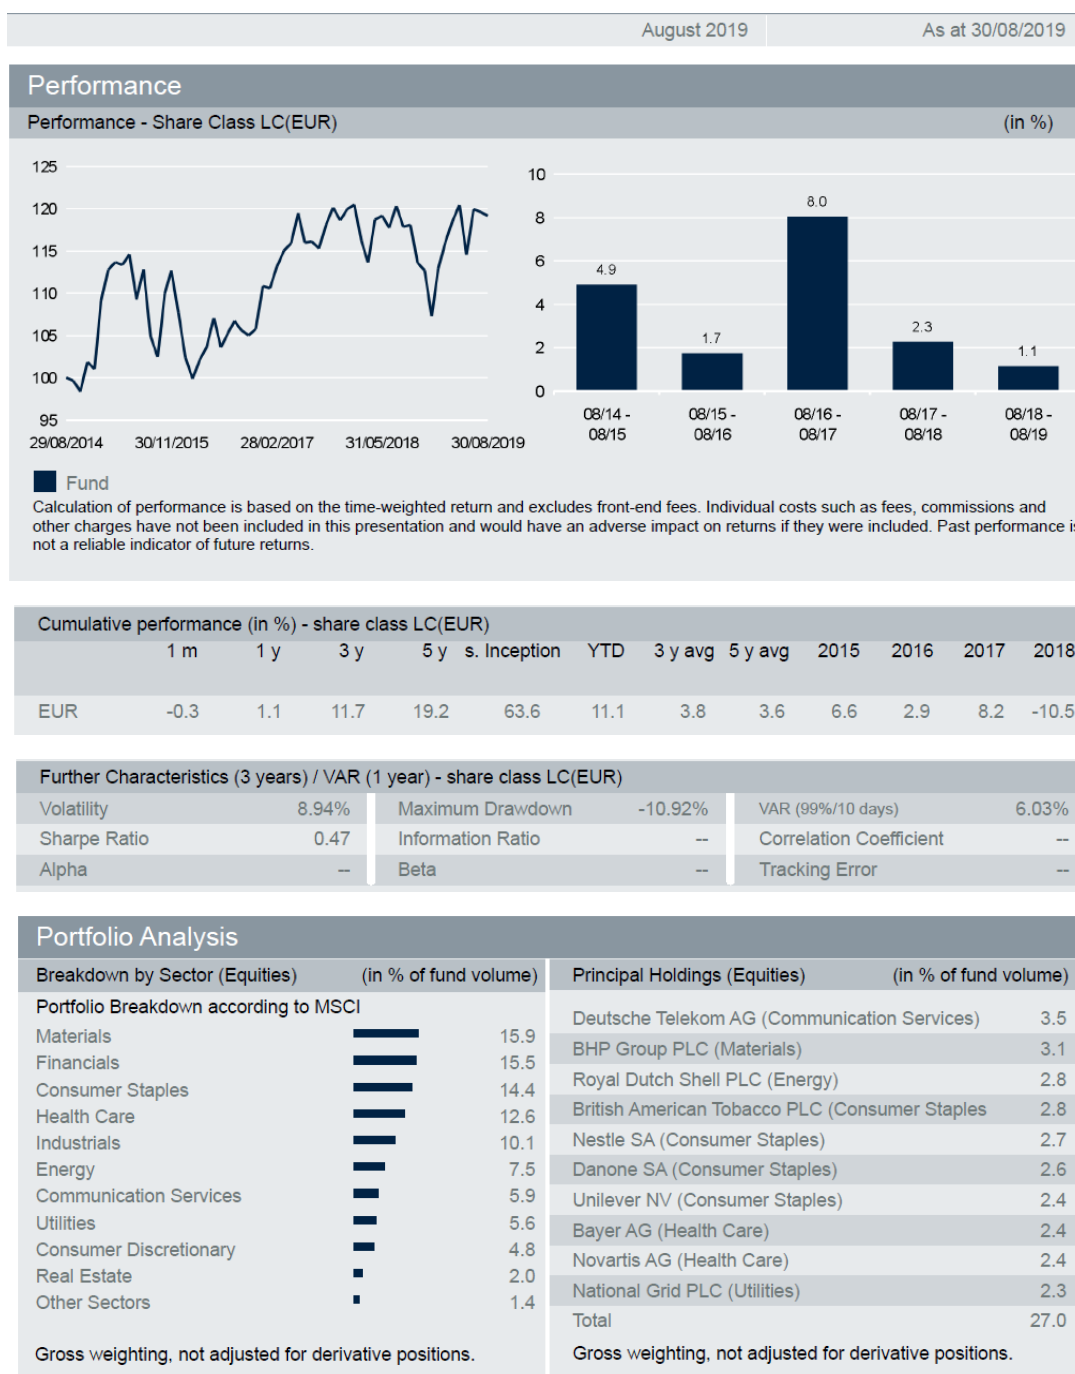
August 2019 | As at 30/08/2019

Performance

Performance - Share Class LC(EUR) (in %)

125
120
115
110
105
100
95
29/08/2014 30/11/2015 28/02/2017 31/05/2018 30/08/2019

10
8
6
4
2
0
4.9
1.7
8.0
2.3
1.1
08/14 - 08/15
08/15 - 08/16
08/16 - 08/17
08/17 - 08/18
08/18 - 08/19

Fund

Calculation of performance is based on the time-weighted return and excludes front-end fees. Individual costs such as fees, commissions and other charges have not been included in this presentation and would have an adverse impact on returns if they were included. Past performance i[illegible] not a reliable indicator of future returns.

Cumulative performance (in %) - share class LC(EUR)

| | 1 m | 1 y | 3 y | 5 y | s. Inception | YTD | 3 y avg | 5 y avg | 2015 | 2016 | 2017 | 2018 |
|---|---|---|---|---|---|---|---|---|---|---|---|---|
| EUR | -0.3 | 1.1 | 11.7 | 19.2 | 63.6 | 11.1 | 3.8 | 3.6 | 6.6 | 2.9 | 8.2 | -10.5 |

Further Characteristics (3 years) / VAR (1 year) - share class LC(EUR)

| | | | | | |
|---|---|---|---|---|---|
| Volatility | 8.94% | Maximum Drawdown | -10.92% | VAR (99%/10 days) | 6.03% |
| Sharpe Ratio | 0.47 | Information Ratio | -- | Correlation Coefficient | -- |
| Alpha | -- | Beta | -- | Tracking Error | -- |

Portfolio Analysis

Breakdown by Sector (Equities) (in % of fund volume)

Portfolio Breakdown according to MSCI

| | |
|---|---|
| Materials | 15.9 |
| Financials | 15.5 |
| Consumer Staples | 14.4 |
| Health Care | 12.6 |
| Industrials | 10.1 |
| Energy | 7.5 |
| Communication Services | 5.9 |
| Utilities | 5.6 |
| Consumer Discretionary | 4.8 |
| Real Estate | 2.0 |
| Other Sectors | 1.4 |

Gross weighting, not adjusted for derivative positions.

Principal Holdings (Equities) (in % of fund volume)

| | |
|---|---|
| Deutsche Telekom AG (Communication Services) | 3.5 |
| BHP Group PLC (Materials) | 3.1 |
| Royal Dutch Shell PLC (Energy) | 2.8 |
| British American Tobacco PLC (Consumer Staples | 2.8 |
| Nestle SA (Consumer Staples) | 2.7 |
| Danone SA (Consumer Staples) | 2.6 |
| Unilever NV (Consumer Staples) | 2.4 |
| Bayer AG (Health Care) | 2.4 |
| Novartis AG (Health Care) | 2.4 |
| National Grid PLC (Utilities) | 2.3 |
| Total | 27.0 |

Gross weighting, not adjusted for derivative positions.